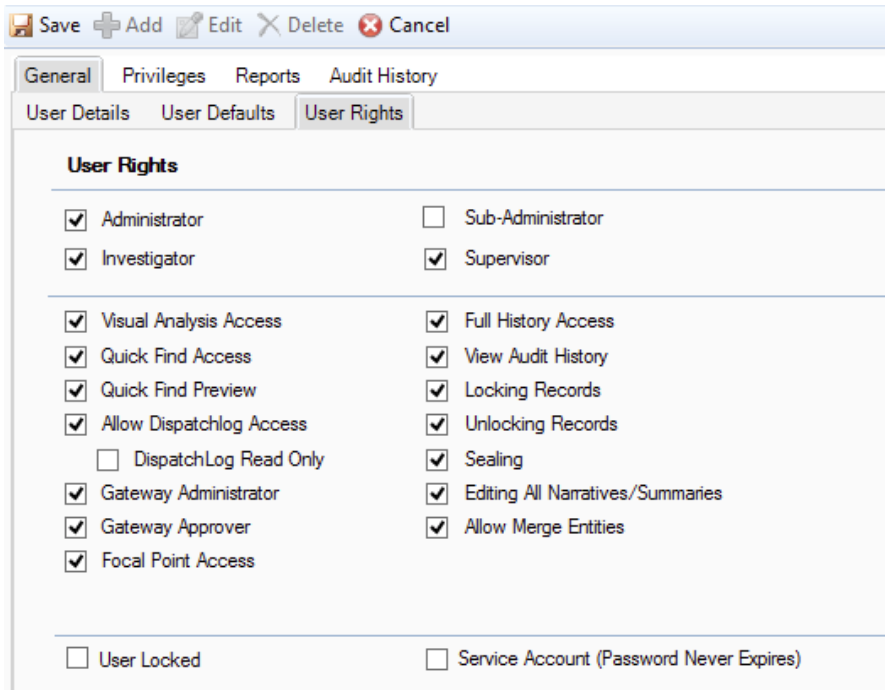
Save Add Edit Delete Cancel

General Privileges Reports Audit History

User Details User Defaults User Rights

User Rights

Administrator
Sub-Administrator
Investigator
Supervisor

Visual Analysis Access
Full History Access
Quick Find Access
View Audit History
Quick Find Preview
Locking Records
Allow Dispatchlog Access
Unlocking Records
DispatchLog Read Only
Sealing
Gateway Administrator
Editing All Narratives/Summaries
Gateway Approver
Allow Merge Entities
Focal Point Access

User Locked
Service Account (Password Never Expires)